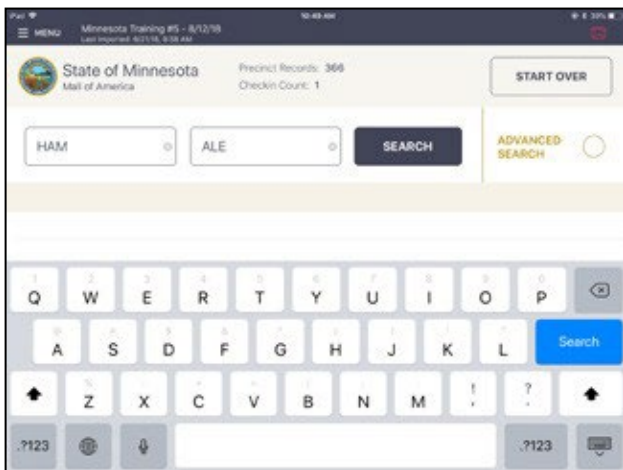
Pad
10:49 AM
MENU
Minnesota Training #5 - 8/12/18
Last imported: 8/21/18, 8:58 AM

State of Minnesota
Mall of America
Precinct Records: 366
Checkin Count: 1
START OVER

HAM
ALE
SEARCH
ADVANCED SEARCH

Q W E R T Y U I O P
A S D F G H J K L
Search
Z X C V B N M ! ?
.?123
.?123